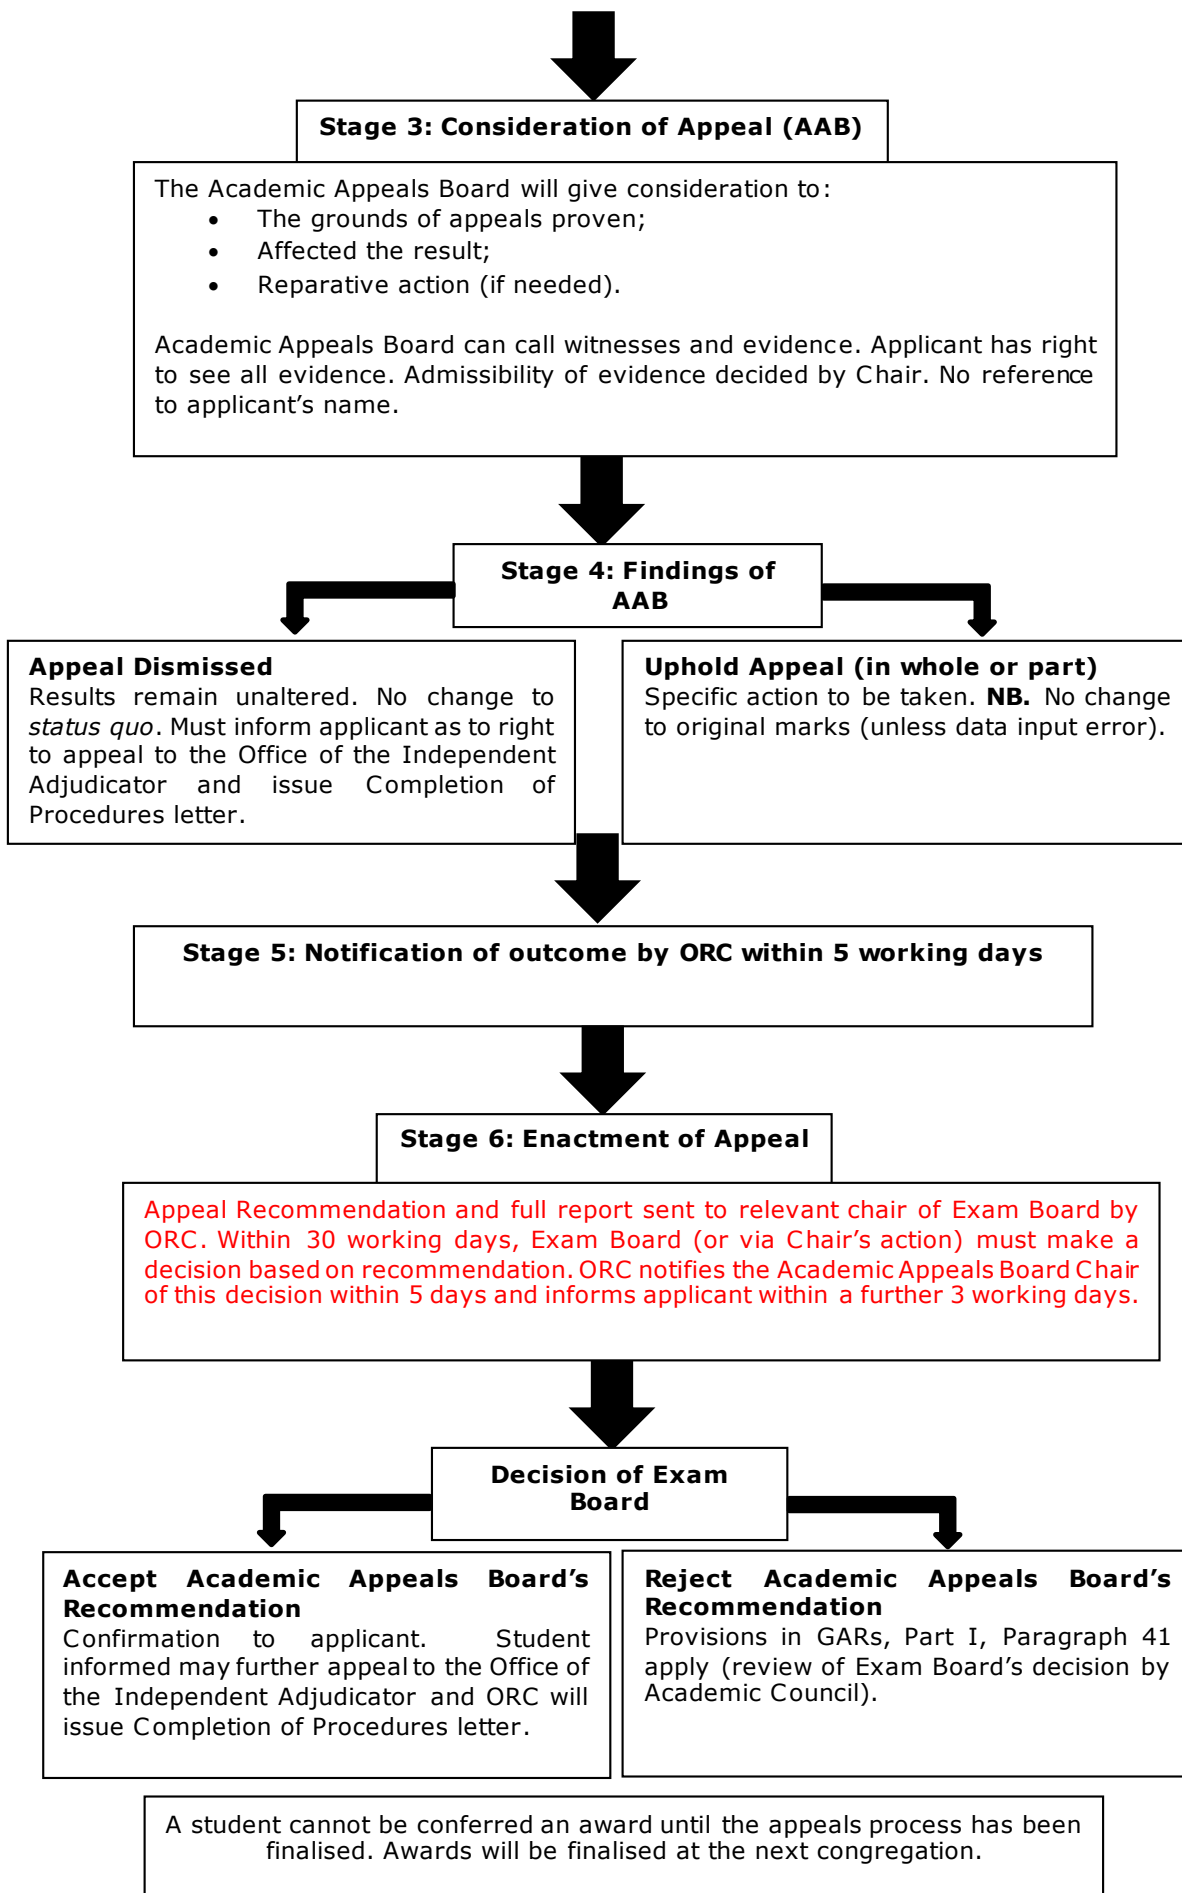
Stage 3: Consideration of Appeal (AAB)

The Academic Appeals Board will give consideration to:
- The grounds of appeals proven;
- Affected the result;
- Reparative action (if needed).

Academic Appeals Board can call witnesses and evidence. Applicant has right to see all evidence. Admissibility of evidence decided by Chair. No reference to applicant's name.

Stage 4: Findings of AAB

Appeal Dismissed
Results remain unaltered. No change to *status quo*. Must inform applicant as to right to appeal to the Office of the Independent Adjudicator and issue Completion of Procedures letter.

Uphold Appeal (in whole or part)
Specific action to be taken. **NB.** No change to original marks (unless data input error).

Stage 5: Notification of outcome by ORC within 5 working days

Stage 6: Enactment of Appeal

Appeal Recommendation and full report sent to relevant chair of Exam Board by ORC. Within 30 working days, Exam Board (or via Chair's action) must make a decision based on recommendation. ORC notifies the Academic Appeals Board Chair of this decision within 5 days and informs applicant within a further 3 working days.

Decision of Exam Board

Accept Academic Appeals Board's Recommendation
Confirmation to applicant. Student informed may further appeal to the Office of the Independent Adjudicator and ORC will issue Completion of Procedures letter.

Reject Academic Appeals Board's Recommendation
Provisions in GARs, Part I, Paragraph 41 apply (review of Exam Board's decision by Academic Council).

A student cannot be conferred an award until the appeals process has been finalised. Awards will be finalised at the next congregation.